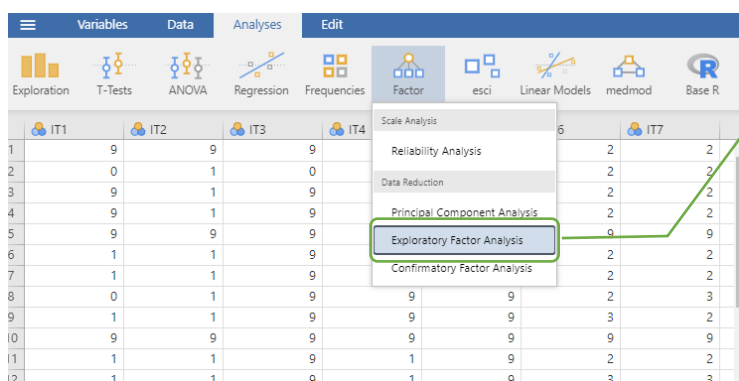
Variables Data Analyses Edit

Exploration T-Tests ANOVA Regression Frequencies Factor esci Linear Models medmod Base R

Scale Analysis
Reliability Analysis
Data Reduction
Principal Component Analysis
Exploratory Factor Analysis
Confirmatory Factor Analysis

| | IT1 | IT2 | IT3 | IT4 | | 6 | IT7 |
|---|---|---|---|---|---|---|---|
| 1 | 9 | 9 | 9 | | | 2 | 2 |
| 2 | 0 | 1 | 0 | | | 2 | 2 |
| 3 | 9 | 1 | 9 | | | 2 | 2 |
| 4 | 9 | 1 | 9 | | | 2 | 2 |
| 5 | 9 | 9 | 9 | | | 9 | 9 |
| 6 | 1 | 1 | 9 | | | 2 | 2 |
| 7 | 1 | 1 | 9 | | | 2 | 2 |
| 8 | 0 | 1 | 9 | 9 | 9 | 2 | 3 |
| 9 | 1 | 1 | 9 | 9 | 9 | 3 | 2 |
| 10 | 9 | 9 | 9 | 9 | 9 | 9 | 9 |
| 11 | 1 | 1 | 9 | 1 | 9 | 2 | 2 |
| 12 | 1 | 1 | 9 | 1 | 9 | 3 | 3 |